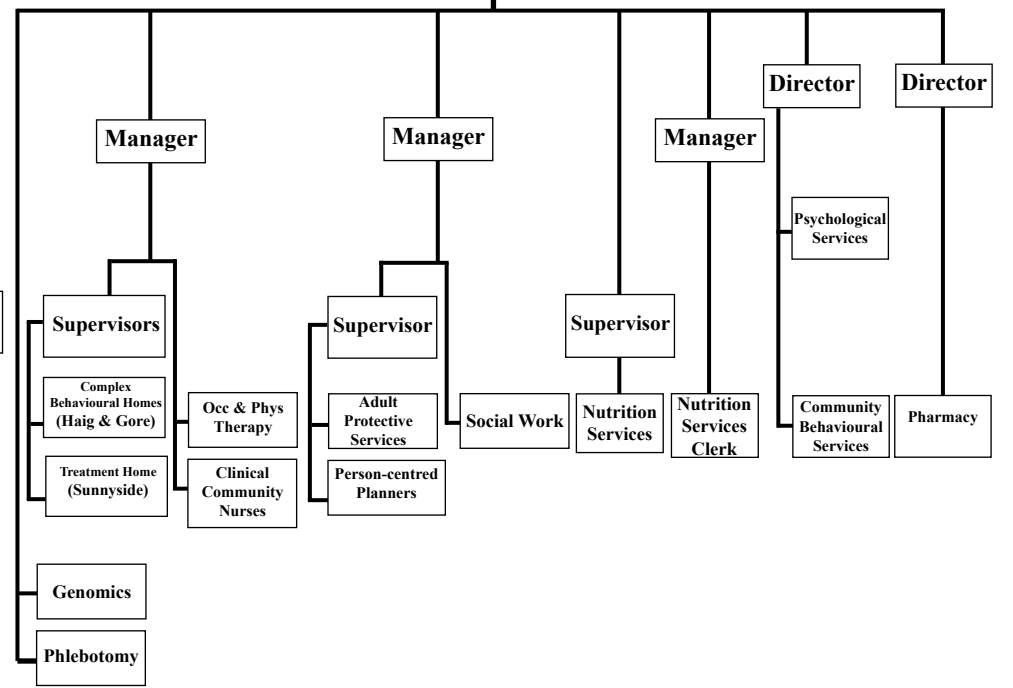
Director

Director

Manager

Manager

Manager

Psychological Services

Supervisors

Supervisor

Supervisor

Complex Behavioural Homes (Haig & Gore)

Occ & Phys Therapy

Adult Protective Services

Social Work

Nutrition Services

Nutrition Services Clerk

Community Behavioural Services

Pharmacy

Treatment Home (Sunnyside)

Clinical Community Nurses

Person-centred Planners

Genomics

Phlebotomy